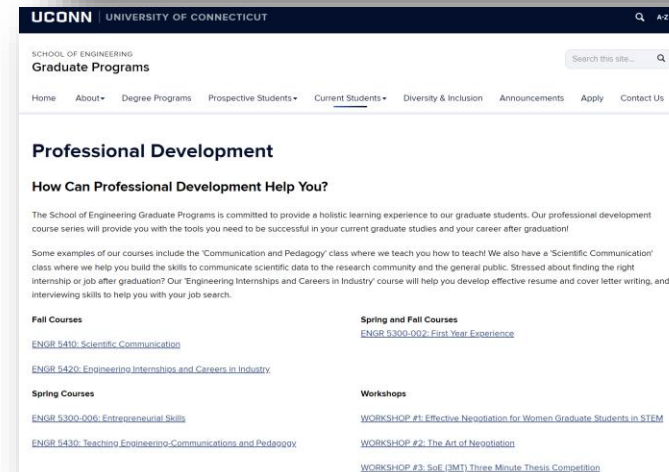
UCONN | UNIVERSITY OF CONNECTICUT

A-Z

SCHOOL OF ENGINEERING
Graduate Programs

Search this site...

Home About Degree Programs Prospective Students Current Students Diversity & Inclusion Announcements Apply Contact Us

Professional Development

How Can Professional Development Help You?

The School of Engineering Graduate Programs is committed to provide a holistic learning experience to our graduate students. Our professional development course series will provide you with the tools you need to be successful in your current graduate studies and your career after graduation!

Some examples of our courses include the 'Communication and Pedagogy' class where we teach you how to teach! We also have a 'Scientific Communication' class where we help you build the skills to communicate scientific data to the research community and the general public. Stressed about finding the right internship or job after graduation? Our 'Engineering Internships and Careers in Industry' course will help you develop effective resume and cover letter writing, and interviewing skills to help you with your job search.

Fall Courses

ENGR 5410: Scientific Communication

ENGR 5420: Engineering Internships and Careers in Industry

Spring Courses

ENGR 5300-006: Entrepreneurial Skills

ENGR 5430: Teaching Engineering-Communications and Pedagogy

Spring and Fall Courses

ENGR 5300-002: First Year Experience

Workshops

WORKSHOP #1: Effective Negotiation for Women Graduate Students in STEM

WORKSHOP #2: The Art of Negotiation

WORKSHOP #3: SoE (3MT) Three Minute Thesis Competition